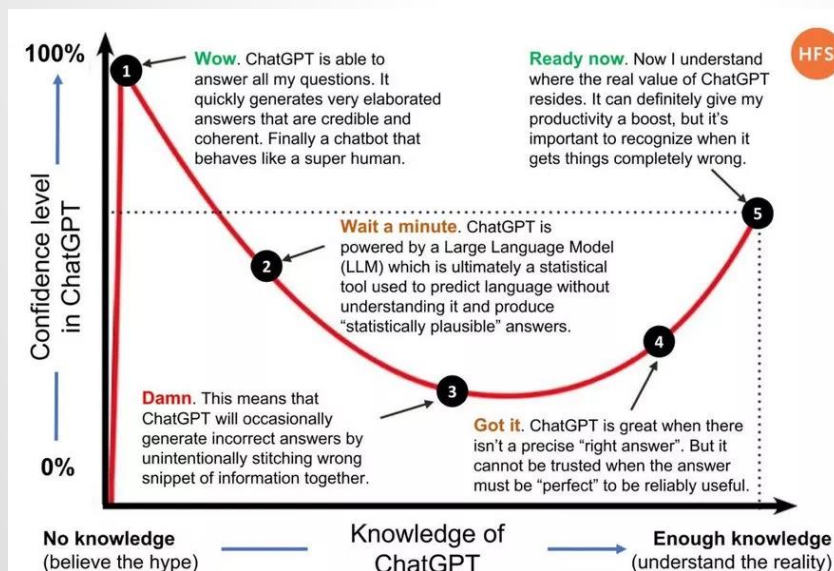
HFS

100%

0%

Confidence level in ChatGPT

1 Wow. ChatGPT is able to answer all my questions. It quickly generates very elaborated answers that are credible and coherent. Finally a chatbot that behaves like a super human.

2 Wait a minute. ChatGPT is powered by a Large Language Model (LLM) which is ultimately a statistical tool used to predict language without understanding it and produce "statistically plausible" answers.

3 Damn. This means that ChatGPT will occasionally generate incorrect answers by unintentionally stitching wrong snippet of information together.

4 Got it. ChatGPT is great when there isn't a precise "right answer". But it cannot be trusted when the answer must be "perfect" to be reliably useful.

5 Ready now. Now I understand where the real value of ChatGPT resides. It can definitely give my productivity a boost, but it's important to recognize when it gets things completely wrong.

No knowledge (believe the hype)

Knowledge of ChatGPT

Enough knowledge (understand the reality)